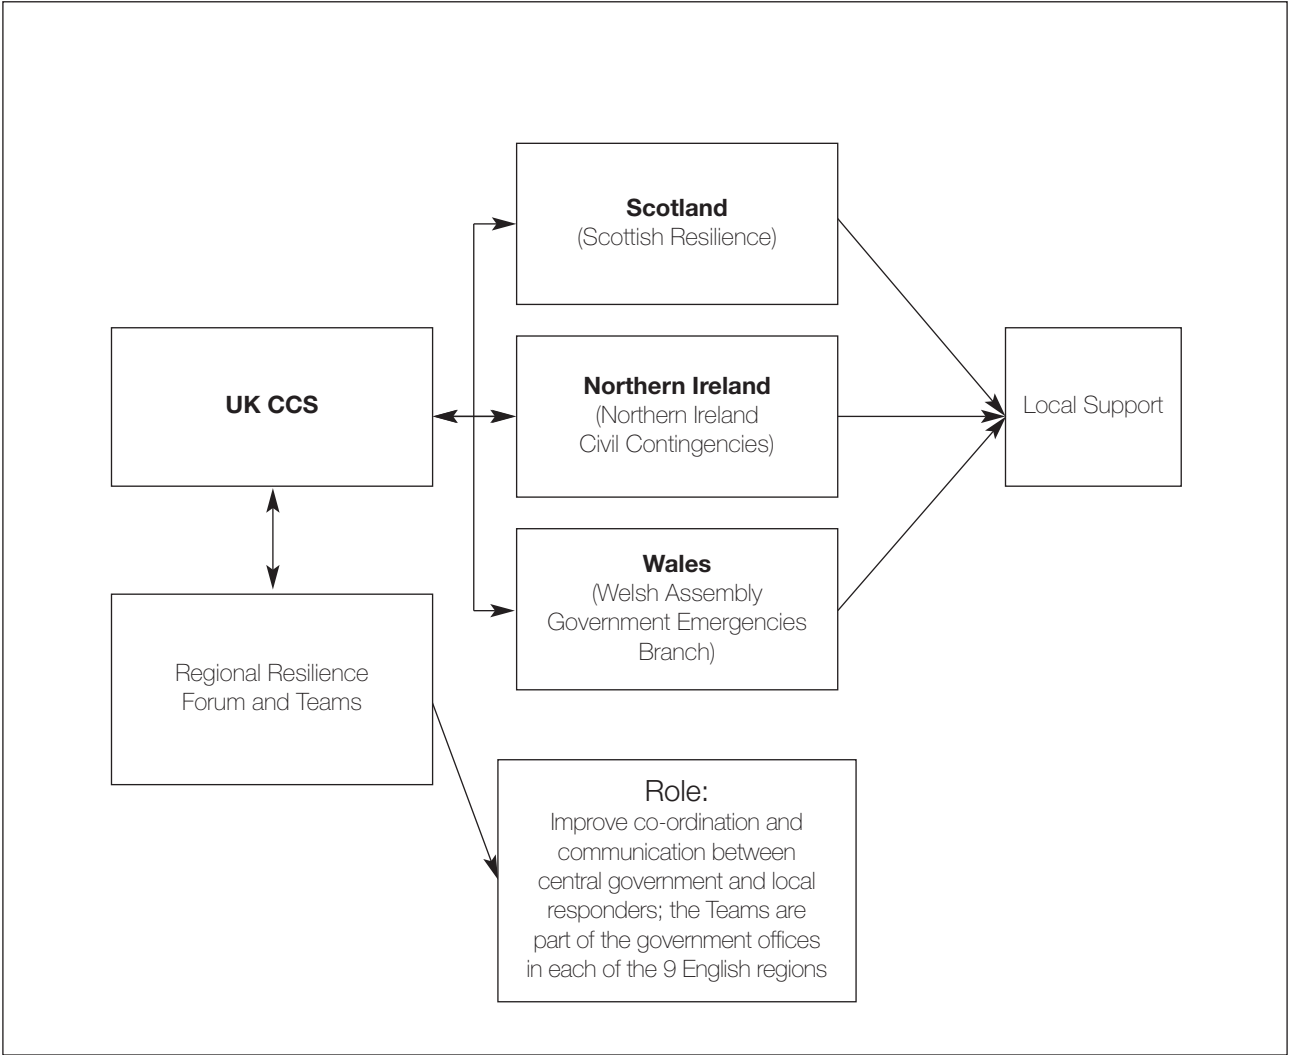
UK CCS

Scotland
(Scottish Resilience)

Northern Ireland
(Northern Ireland Civil Contingencies)

Wales
(Welsh Assembly Government Emergencies Branch)

Local Support

Regional Resilience Forum and Teams

Role:
Improve co-ordination and communication between central government and local responders; the Teams are part of the government offices in each of the 9 English regions